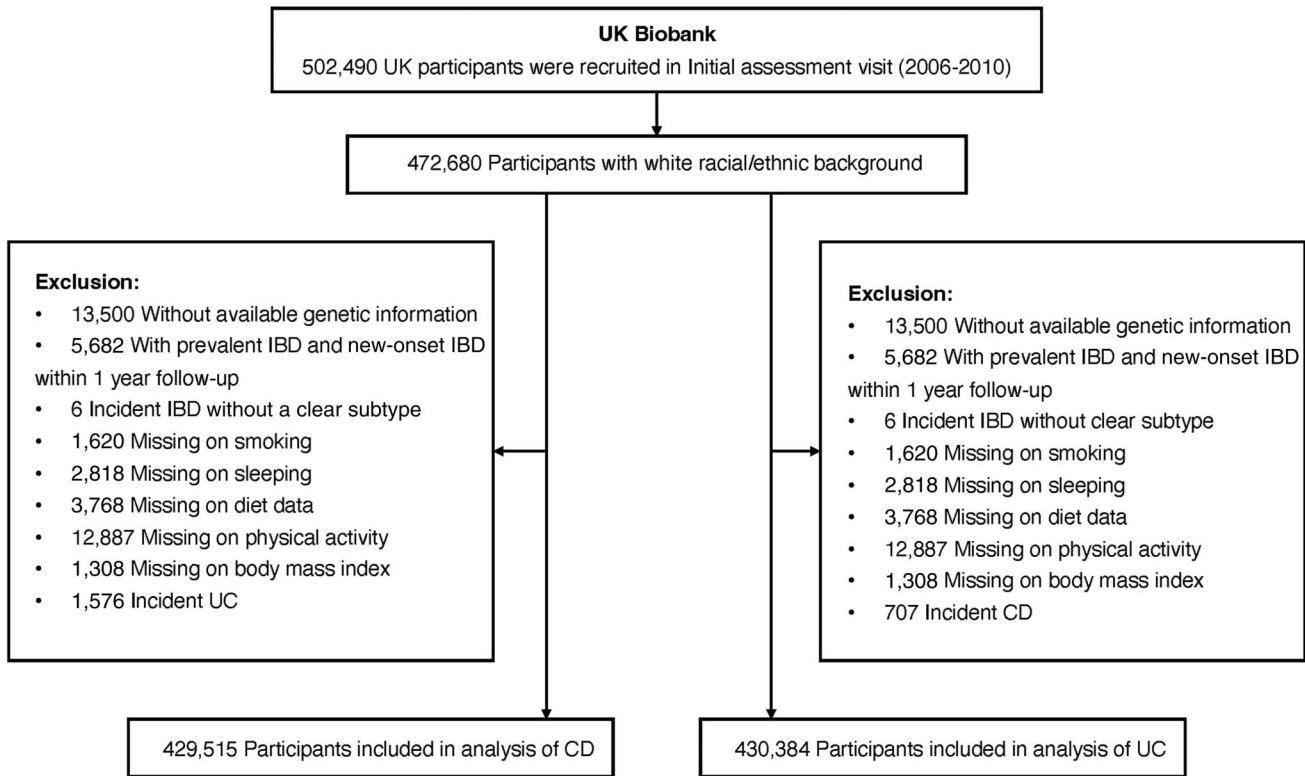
**UK Biobank**
502,490 UK participants were recruited in Initial assessment visit (2006-2010)

472,680 Participants with white racial/ethnic background

**Exclusion:**
- 13,500 Without available genetic information
- 5,682 With prevalent IBD and new-onset IBD within 1 year follow-up
- 6 Incident IBD without a clear subtype
- 1,620 Missing on smoking
- 2,818 Missing on sleeping
- 3,768 Missing on diet data
- 12,887 Missing on physical activity
- 1,308 Missing on body mass index
- 1,576 Incident UC

**Exclusion:**
- 13,500 Without available genetic information
- 5,682 With prevalent IBD and new-onset IBD within 1 year follow-up
- 6 Incident IBD without clear subtype
- 1,620 Missing on smoking
- 2,818 Missing on sleeping
- 3,768 Missing on diet data
- 12,887 Missing on physical activity
- 1,308 Missing on body mass index
- 707 Incident CD

429,515 Participants included in analysis of CD

430,384 Participants included in analysis of UC